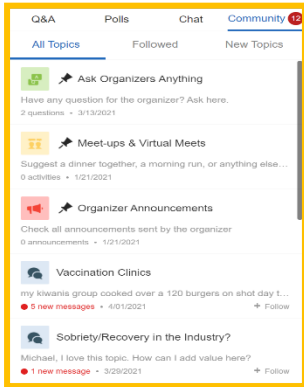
Q&A Polls Chat Community 12

All Topics Followed New Topics

Ask Organizers Anything
Have any question for the organizer? Ask here.
2 questions • 3/13/2021

Meet-ups & Virtual Meets
Suggest a dinner together, a morning run, or anything else...
0 activities • 1/21/2021

Organizer Announcements
Check all announcements sent by the organizer
0 announcements • 1/21/2021

Vaccination Clinics
my kiwanis group cooked over a 120 burgers on shot day t...
5 new messages • 4/01/2021 Follow

Sobriety/Recovery in the Industry?
Michael, I love this topic. How can I add value here?
1 new message • 3/29/2021 Follow